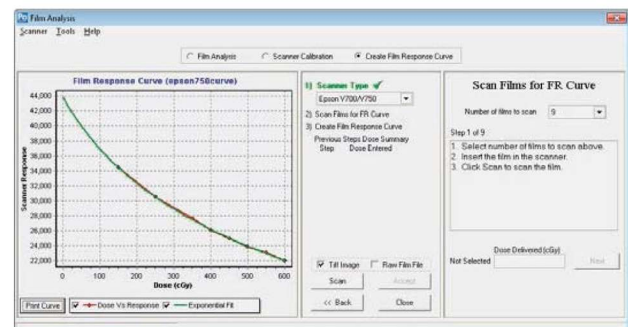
Film Analysis

Scanner Tools Help

Film Analysis   Scanner Calibration   Create Film Response Curve

Film Response Curve (epson750curve)

44,000
42,000
40,000
38,000
36,000
34,000
32,000
30,000
28,000
26,000
24,000
22,000

Scanner Response

0 100 200 300 400 500 600

Dose (cGy)

Print Curve   Dose Vs Response   Exponential Fit

1) Scanner Type ✓

Epson V700/V750

2) Scan Films for FR Curve

3) Create Film Response Curve

Previous Steps Dose Summary
Step   Dose Entered

Tiff Image   Raw Film File

Scan   Accept

<< Back   Close

Scan Films for FR Curve

Number of films to scan   9

Step 1 of 9

1. Select number of films to scan above.
2. Insert the film in the scanner.
3. Click Scan to scan the film.

Dose Delivered (cGy)

Not Selected

Next